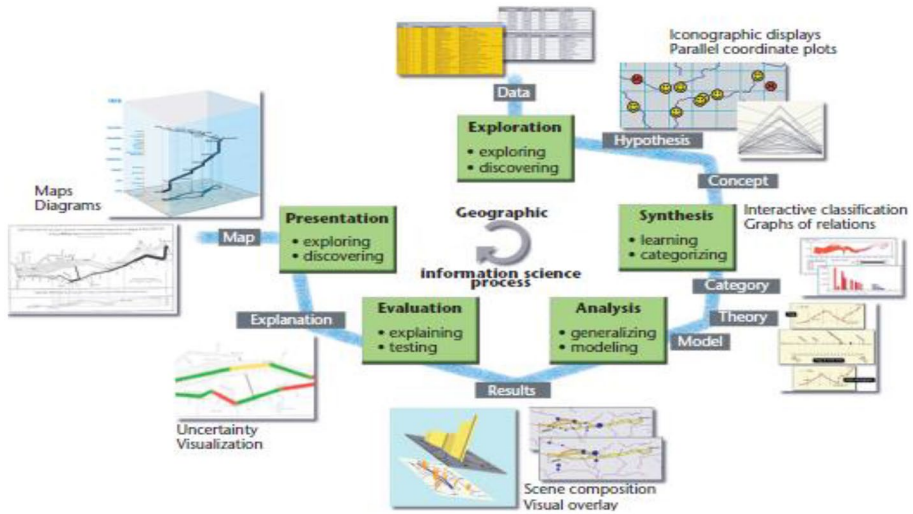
Data

Iconographic displays
Parallel coordinate plots

Exploration
• exploring
• discovering

Hypothesis

Concept

Maps
Diagrams

Presentation
• exploring
• discovering

Geographic information science process

Synthesis
• learning
• categorizing

Interactive classification
Graphs of relations

Map

Category

Explanation

Evaluation
• explaining
• testing

Analysis
• generalizing
• modeling

Theory

Model

Results

Uncertainty
Visualization

Scene composition
Visual overlay